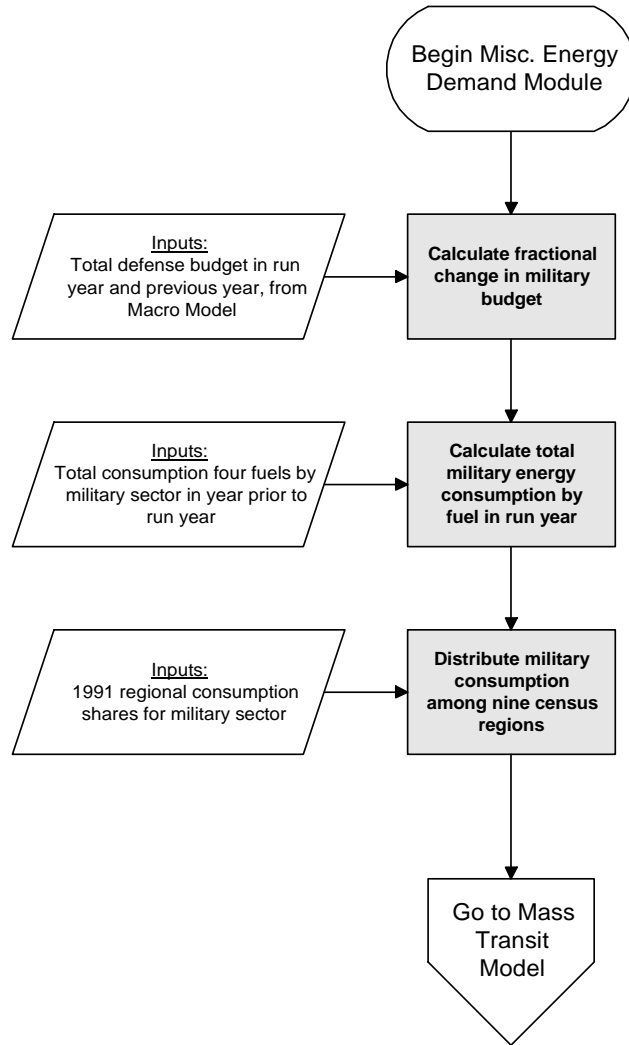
Begin Misc. Energy Demand Module

Inputs:
Total defense budget in run year and previous year, from Macro Model

Calculate fractional change in military budget

Inputs:
Total consumption four fuels by military sector in year prior to run year

Calculate total military energy consumption by fuel in run year

Inputs:
1991 regional consumption shares for military sector

Distribute military consumption among nine census regions

Go to Mass Transit Model